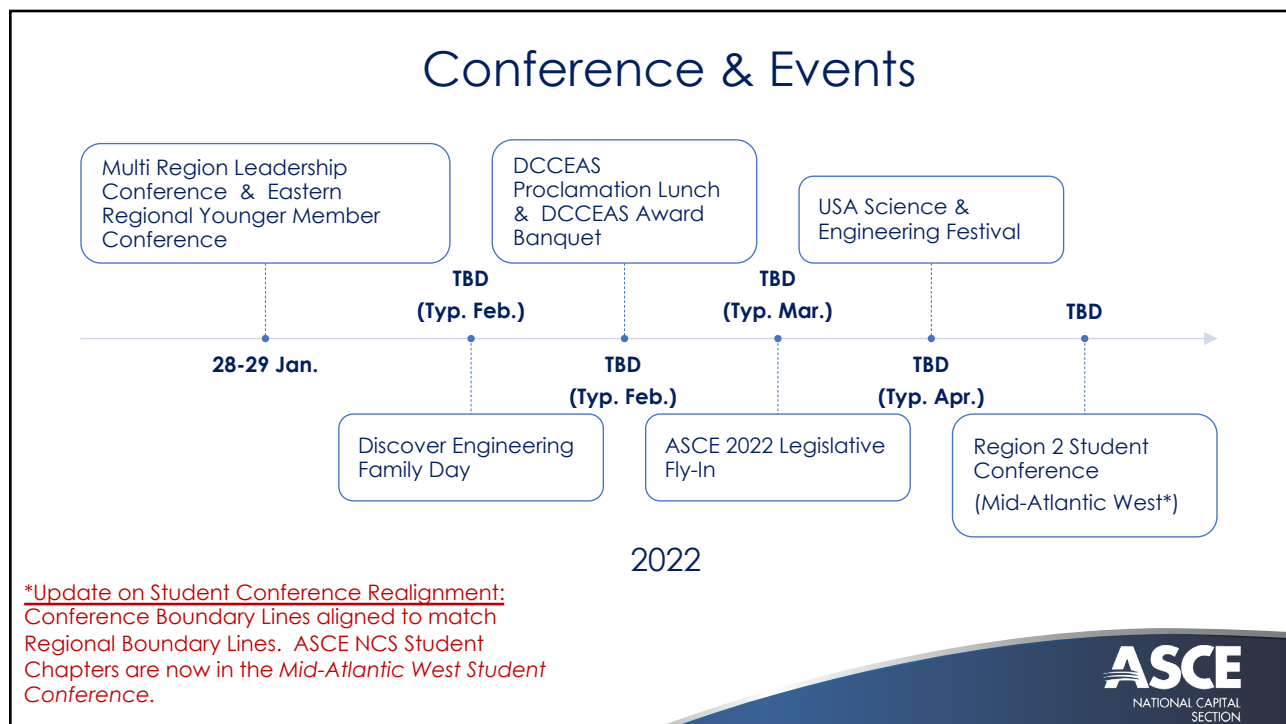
Conference & Events

Multi Region Leadership Conference & Eastern Regional Younger Member Conference

28-29 Jan.

TBD
(Typ. Feb.)

Discover Engineering Family Day

DCCEAS Proclamation Lunch & DCCEAS Award Banquet

TBD
(Typ. Feb.)

TBD
(Typ. Mar.)

ASCE 2022 Legislative Fly-In

USA Science & Engineering Festival

TBD
(Typ. Apr.)

TBD

Region 2 Student Conference
(Mid-Atlantic West*)

2022

*Update on Student Conference Realignment:
Conference Boundary Lines aligned to match Regional Boundary Lines. ASCE NCS Student Chapters are now in the *Mid-Atlantic West Student Conference*.

ASCE
NATIONAL CAPITAL SECTION